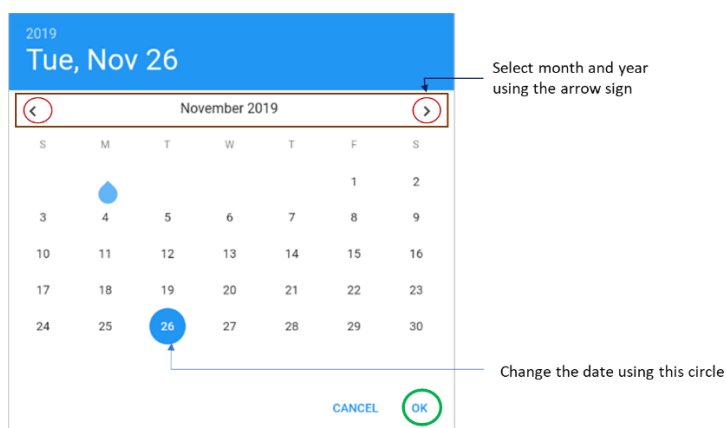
2019
Tue, Nov 26

Select month and year using the arrow sign

November 2019

| S | M | T | W | T | F | S |
|---|---|---|---|---|---|---|
| | | | | | 1 | 2 |
| 3 | 4 | 5 | 6 | 7 | 8 | 9 |
| 10 | 11 | 12 | 13 | 14 | 15 | 16 |
| 17 | 18 | 19 | 20 | 21 | 22 | 23 |
| 24 | 25 | 26 | 27 | 28 | 29 | 30 |

Change the date using this circle

CANCEL OK